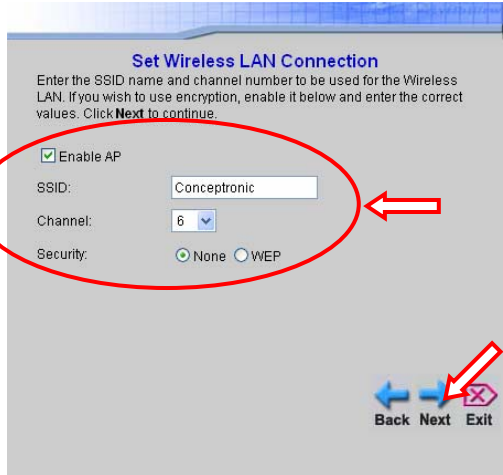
Set Wireless LAN Connection

Enter the SSID name and channel number to be used for the Wireless LAN. If you wish to use encryption, enable it below and enter the correct values. Click Next to continue.

Enable AP

SSID: Conceptronic

Channel: 6

Security: None WEP

Back Next Exit